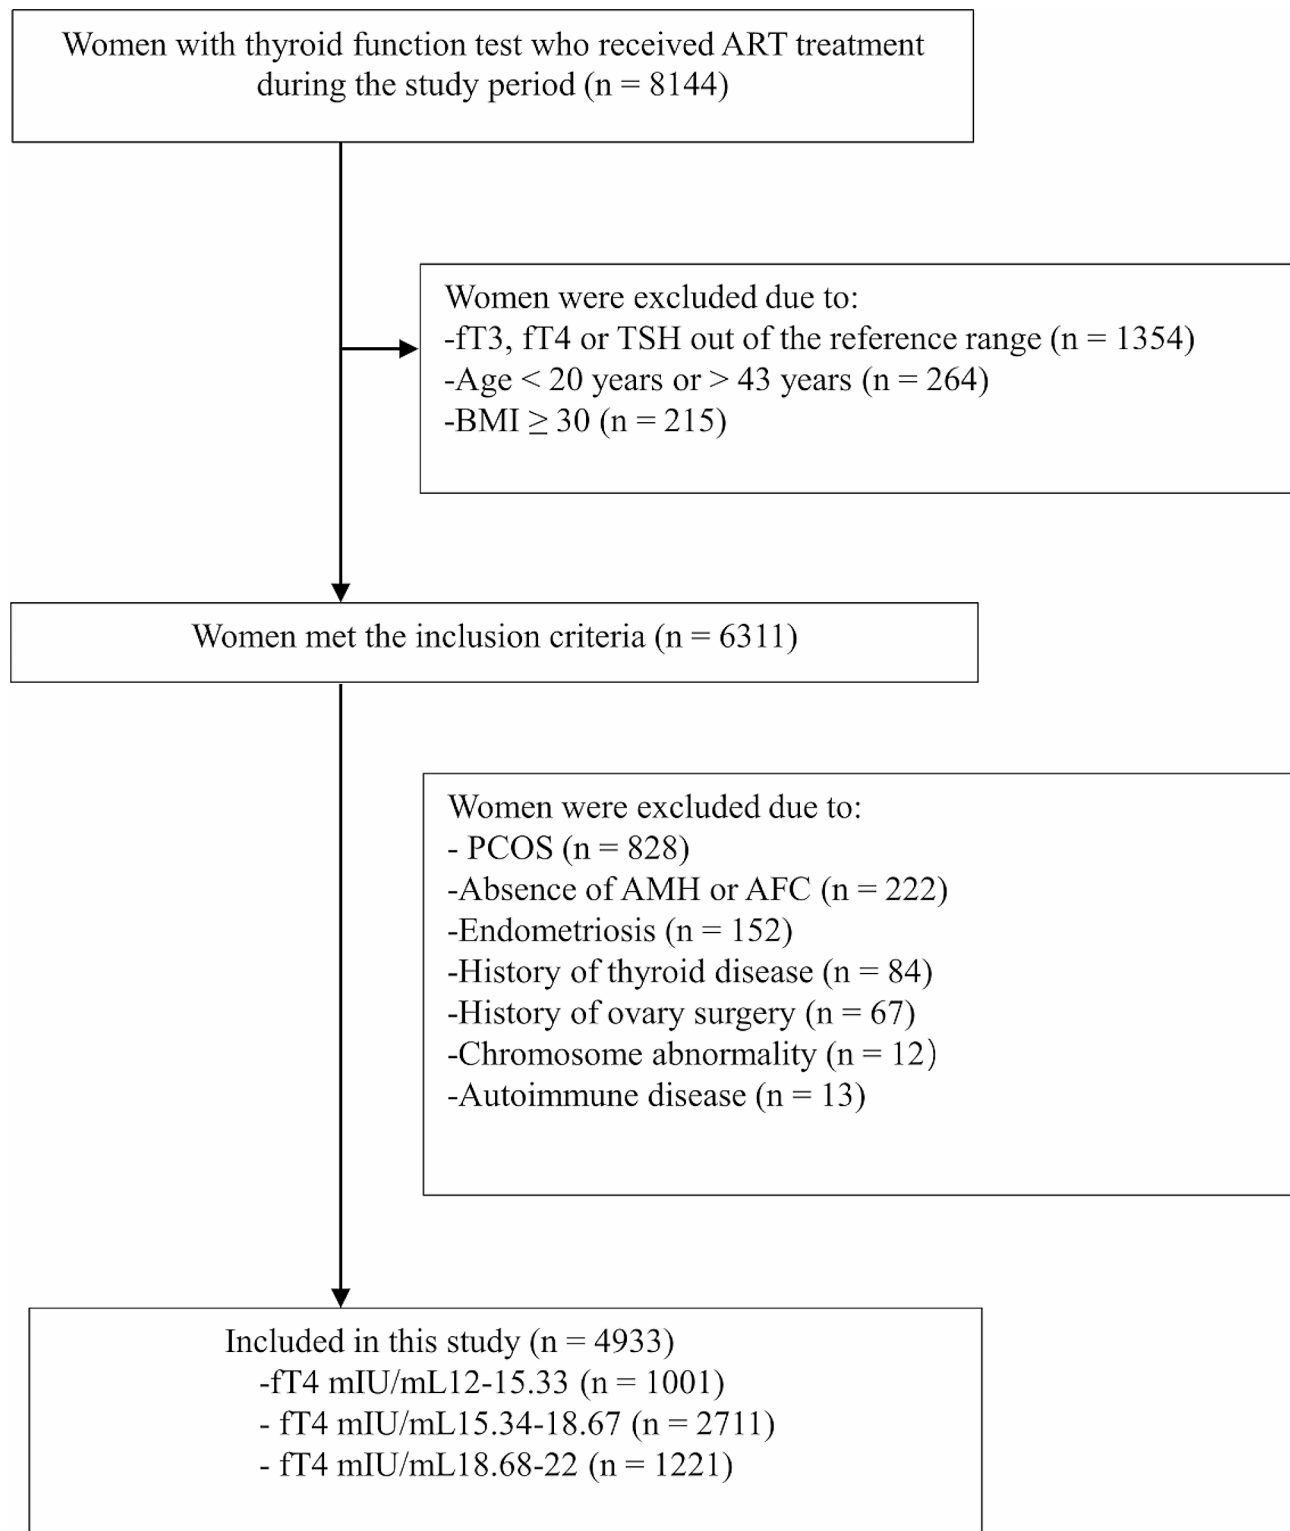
Women with thyroid function test who received ART treatment during the study period (n = 8144)

Women were excluded due to:
-fT3, fT4 or TSH out of the reference range (n = 1354)
-Age < 20 years or > 43 years (n = 264)
-BMI ≥ 30 (n = 215)

Women met the inclusion criteria (n = 6311)

Women were excluded due to:
- PCOS (n = 828)
-Absence of AMH or AFC (n = 222)
-Endometriosis (n = 152)
-History of thyroid disease (n = 84)
-History of ovary surgery (n = 67)
-Chromosome abnormality (n = 12)
-Autoimmune disease (n = 13)

Included in this study (n = 4933)
-fT4 mIU/mL12-15.33 (n = 1001)
- fT4 mIU/mL15.34-18.67 (n = 2711)
- fT4 mIU/mL18.68-22 (n = 1221)